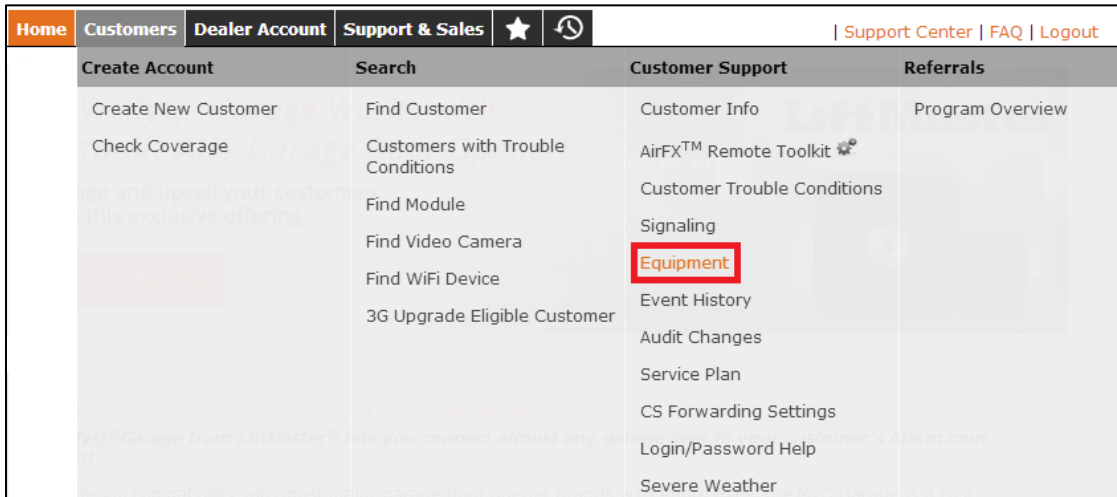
Home Customers Dealer Account Support & Sales

| Support Center | FAQ | Logout

Create Account
Create New Customer
Check Coverage

Search
Find Customer
Customers with Trouble Conditions
Find Module
Find Video Camera
Find WiFi Device
3G Upgrade Eligible Customer

Customer Support
Customer Info
AirFX$^{TM}$ Remote Toolkit
Customer Trouble Conditions
Signaling
Equipment
Event History
Audit Changes
Service Plan
CS Forwarding Settings
Login/Password Help
Severe Weather

Referrals
Program Overview